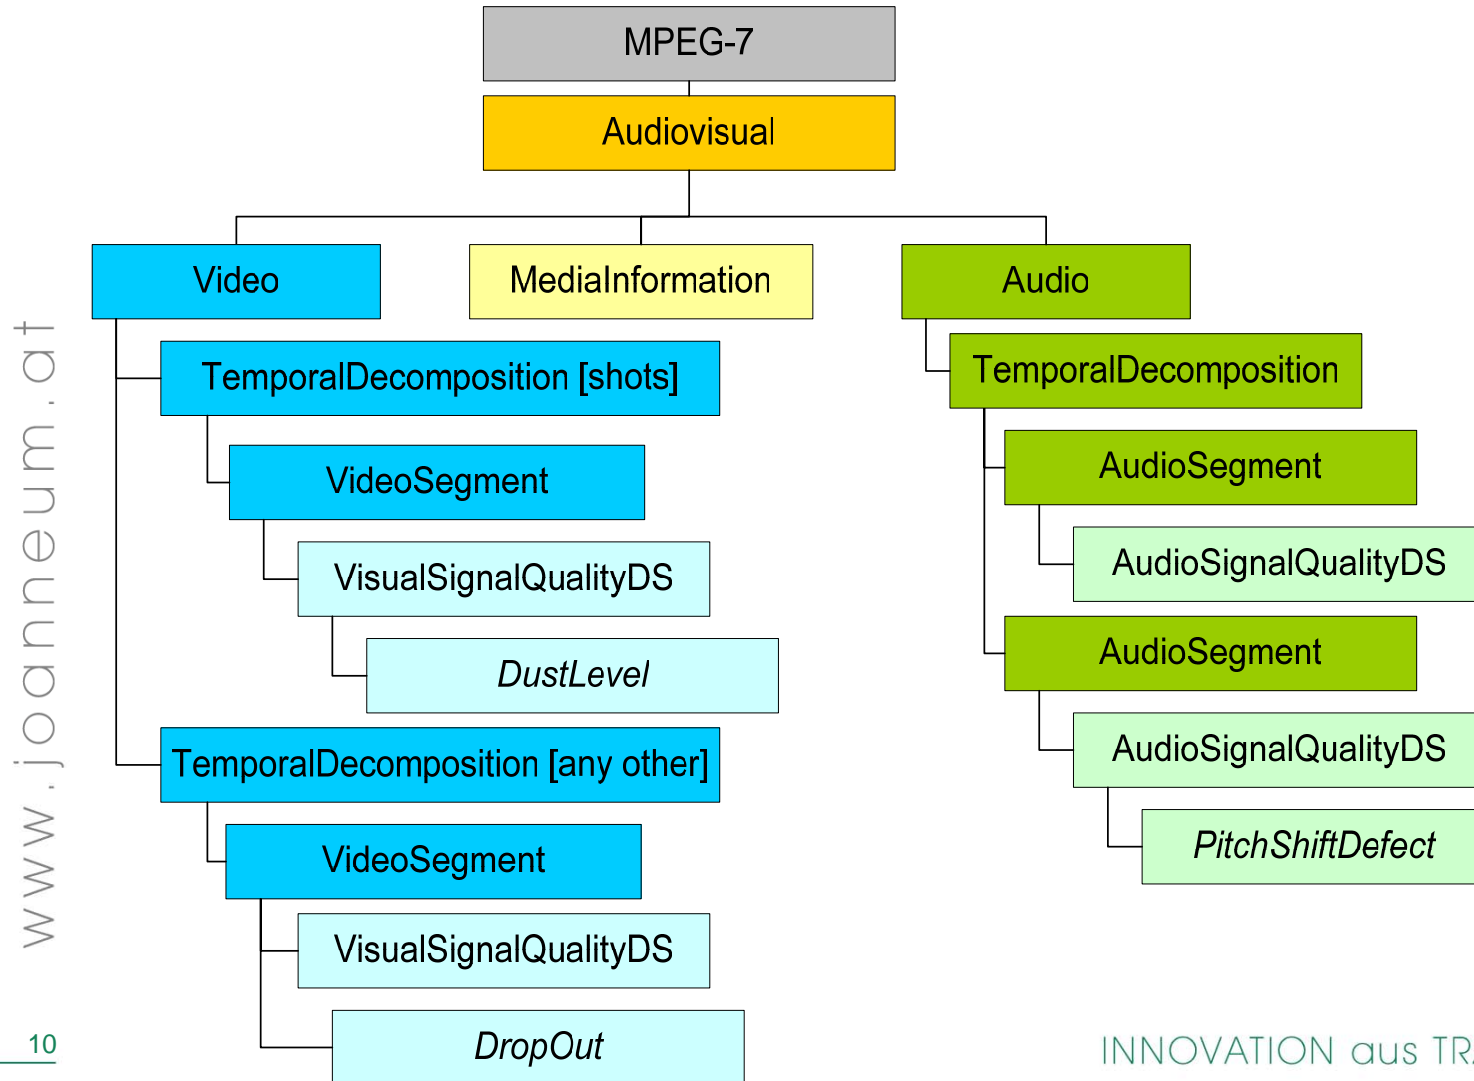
www.joanneum.at

MPEG-7

Audiovisual

Video

MediaInformation

Audio

TemporalDecomposition [shots]

VideoSegment

VisualSignalQualityDS

DustLevel

TemporalDecomposition [any other]

VideoSegment

VisualSignalQualityDS

DropOut

TemporalDecomposition

AudioSegment

AudioSignalQualityDS

AudioSegment

AudioSignalQualityDS

PitchShiftDefect

10

INNOVATION aus TR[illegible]